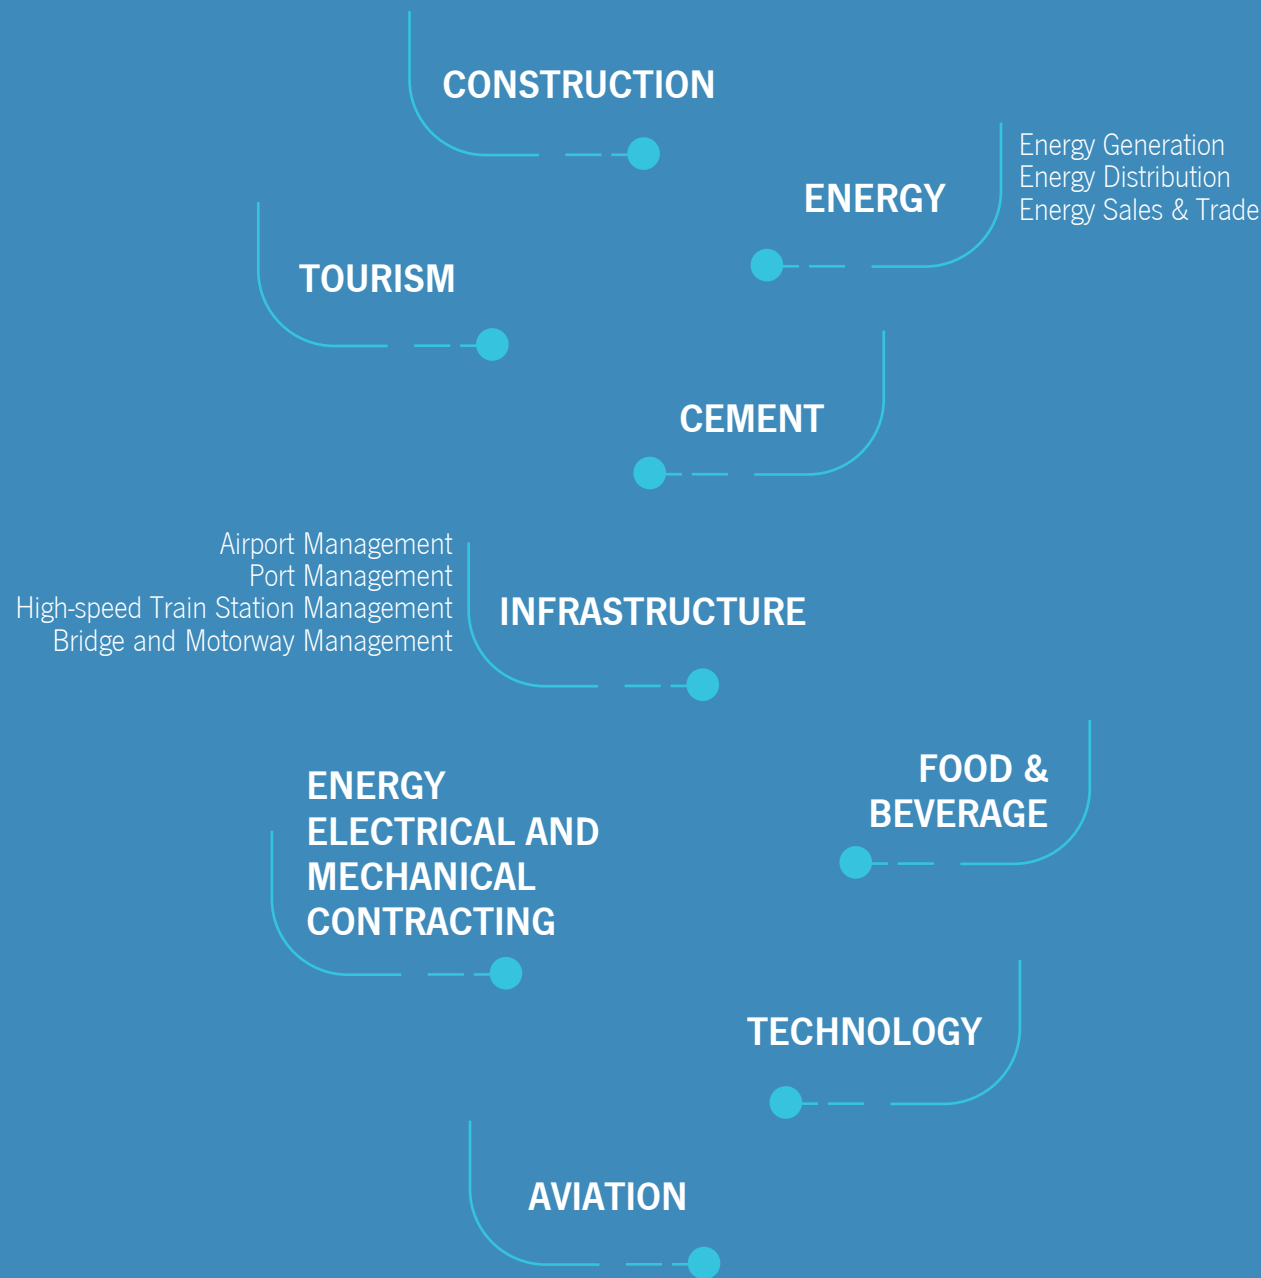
CONSTRUCTION

ENERGY

Energy Generation
Energy Distribution
Energy Sales & Trade

TOURISM

CEMENT

Airport Management
Port Management
High-speed Train Station Management
Bridge and Motorway Management

INFRASTRUCTURE

ENERGY ELECTRICAL AND MECHANICAL CONTRACTING

FOOD & BEVERAGE

TECHNOLOGY

AVIATION